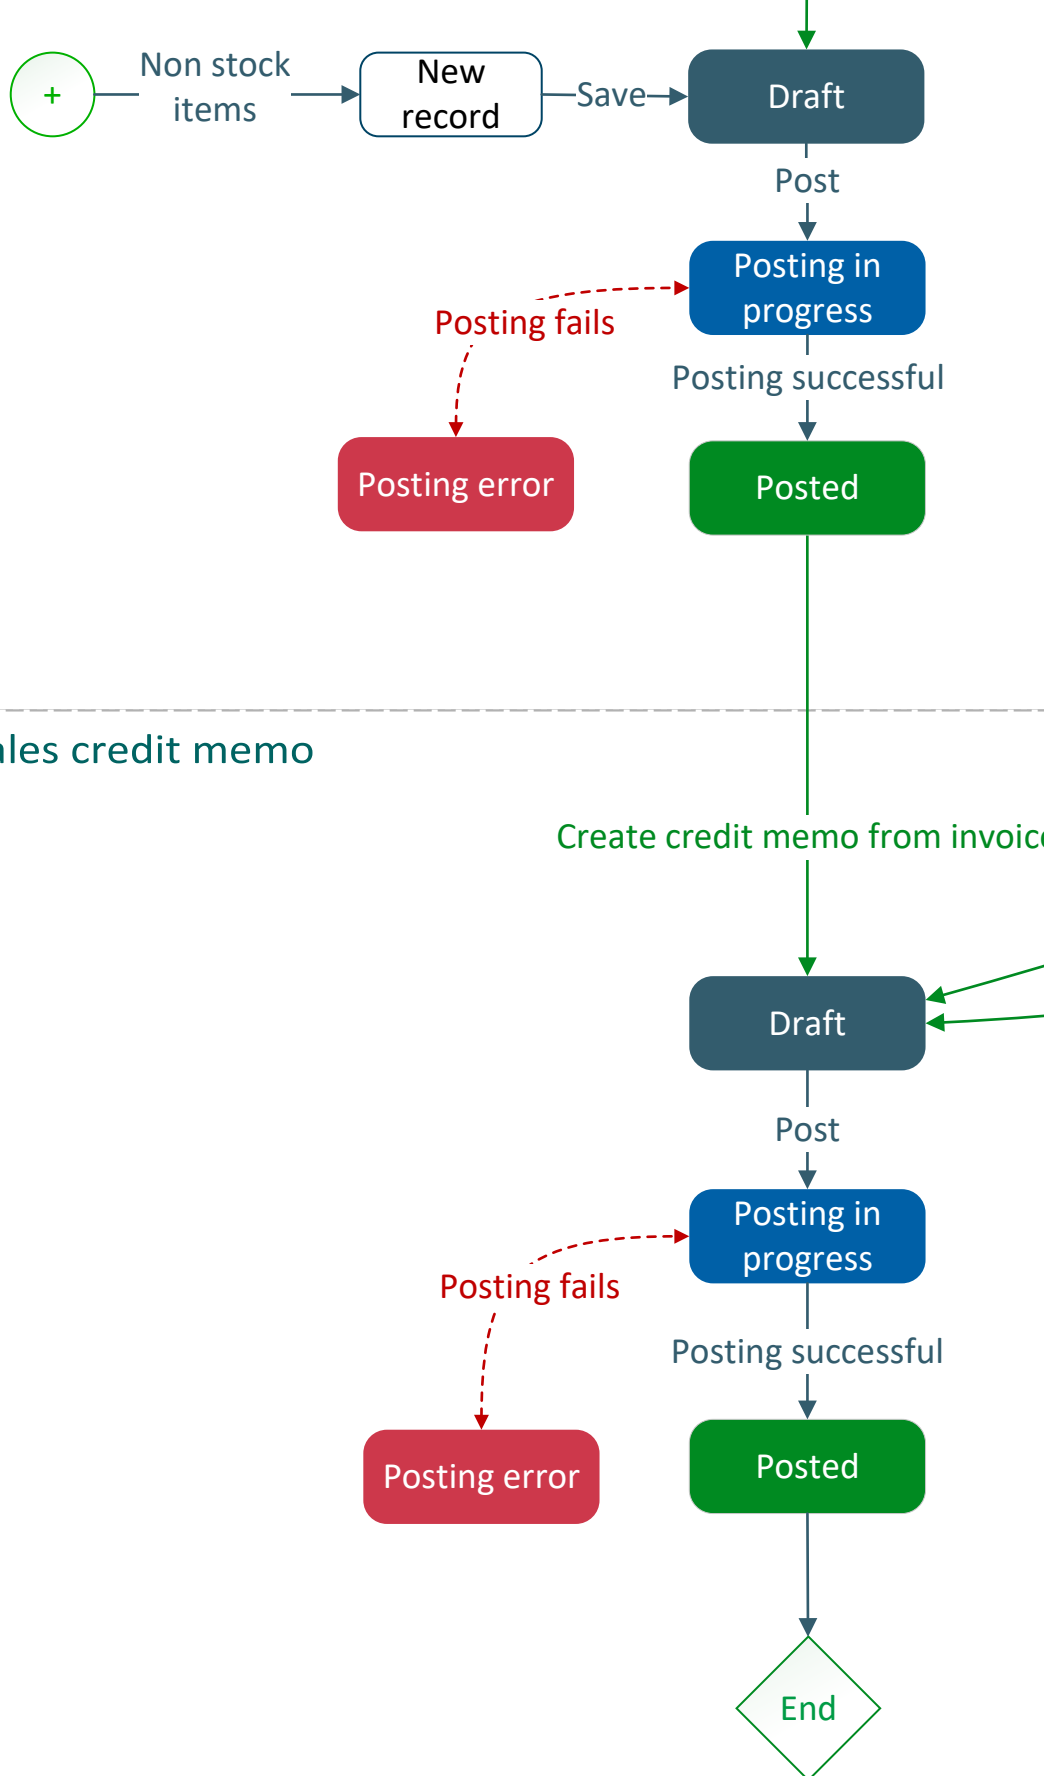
+

Non stock items

New record

Save

Draft

Post

Posting in progress

Posting fails

Posting successful

Posting error

Posted

les credit memo

Create credit memo from invoic

Draft

Post

Posting in progress

Posting fails

Posting successful

Posting error

Posted

End